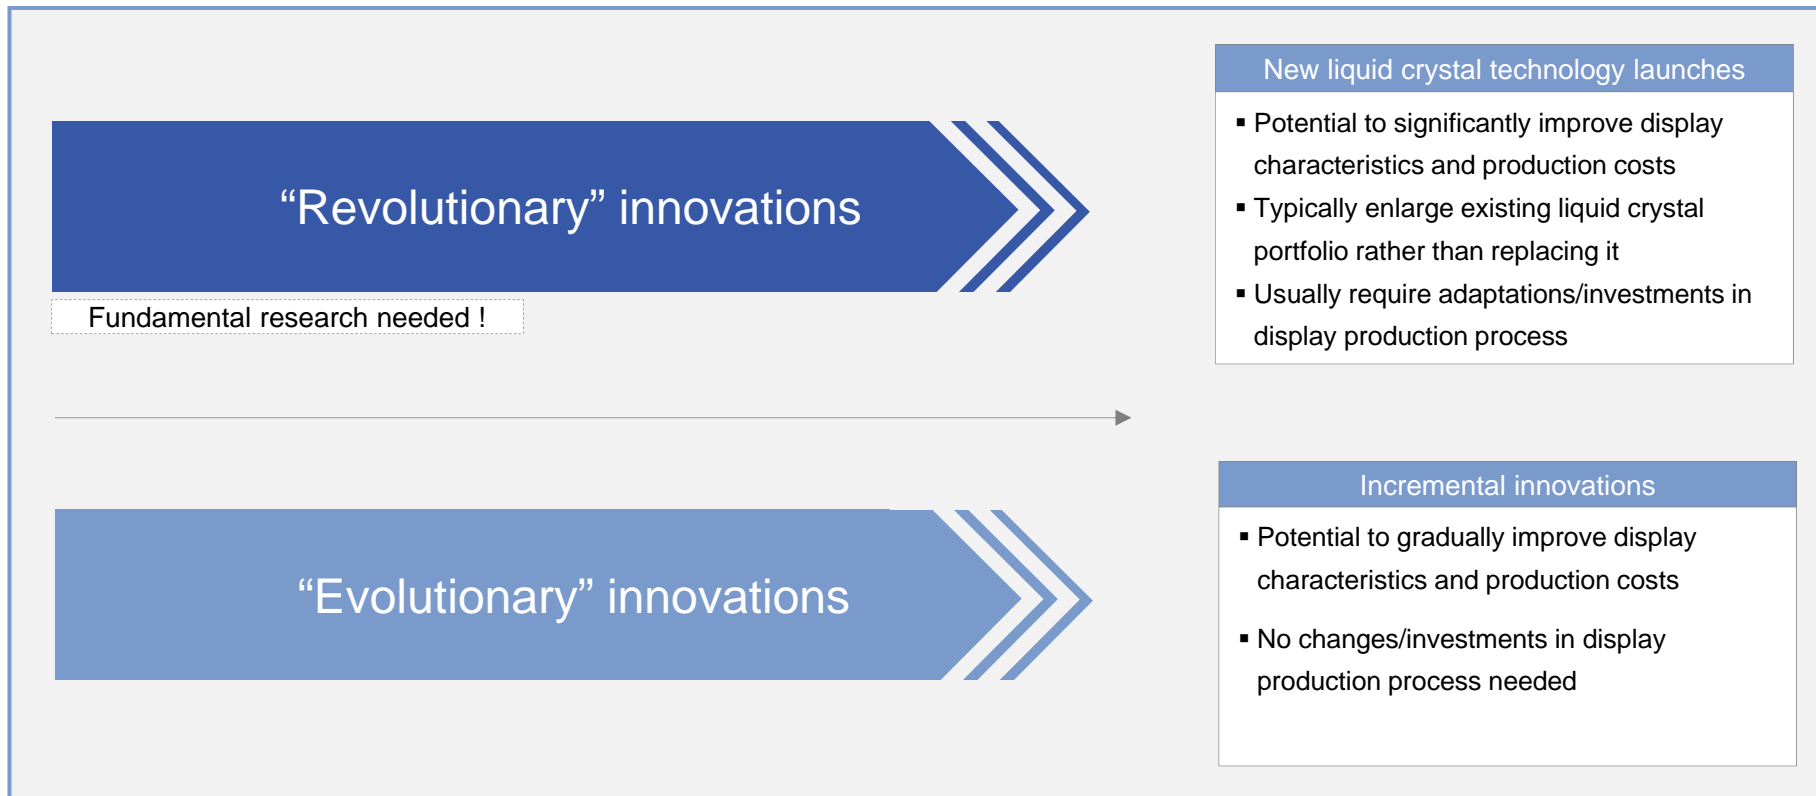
“Revolutionary” innovations

Fundamental research needed !

New liquid crystal technology launches

▪ Potential to significantly improve display characteristics and production costs
▪ Typically enlarge existing liquid crystal portfolio rather than replacing it
▪ Usually require adaptations/investments in display production process

“Evolutionary” innovations

Incremental innovations

▪ Potential to gradually improve display characteristics and production costs
▪ No changes/investments in display production process needed